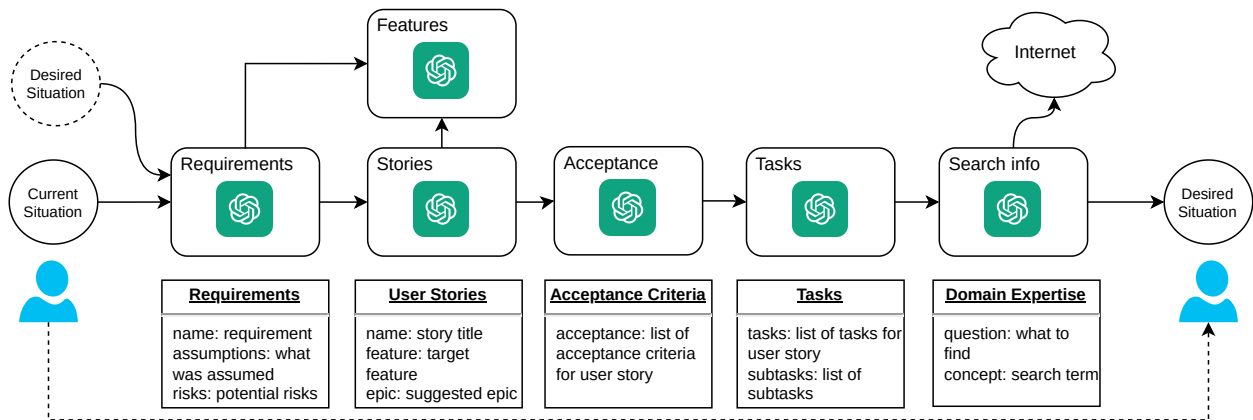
Features

Desired Situation

Internet

Current Situation

Requirements

Stories

Acceptance

Tasks

Search info

Desired Situation

**Requirements**
name: requirement
assumptions: what was assumed
risks: potential risks

**User Stories**
name: story title
feature: target feature
epic: suggested epic

**Acceptance Criteria**
acceptance: list of acceptance criteria for user story

**Tasks**
tasks: list of tasks for user story
subtasks: list of subtasks

**Domain Expertise**
question: what to find
concept: search term